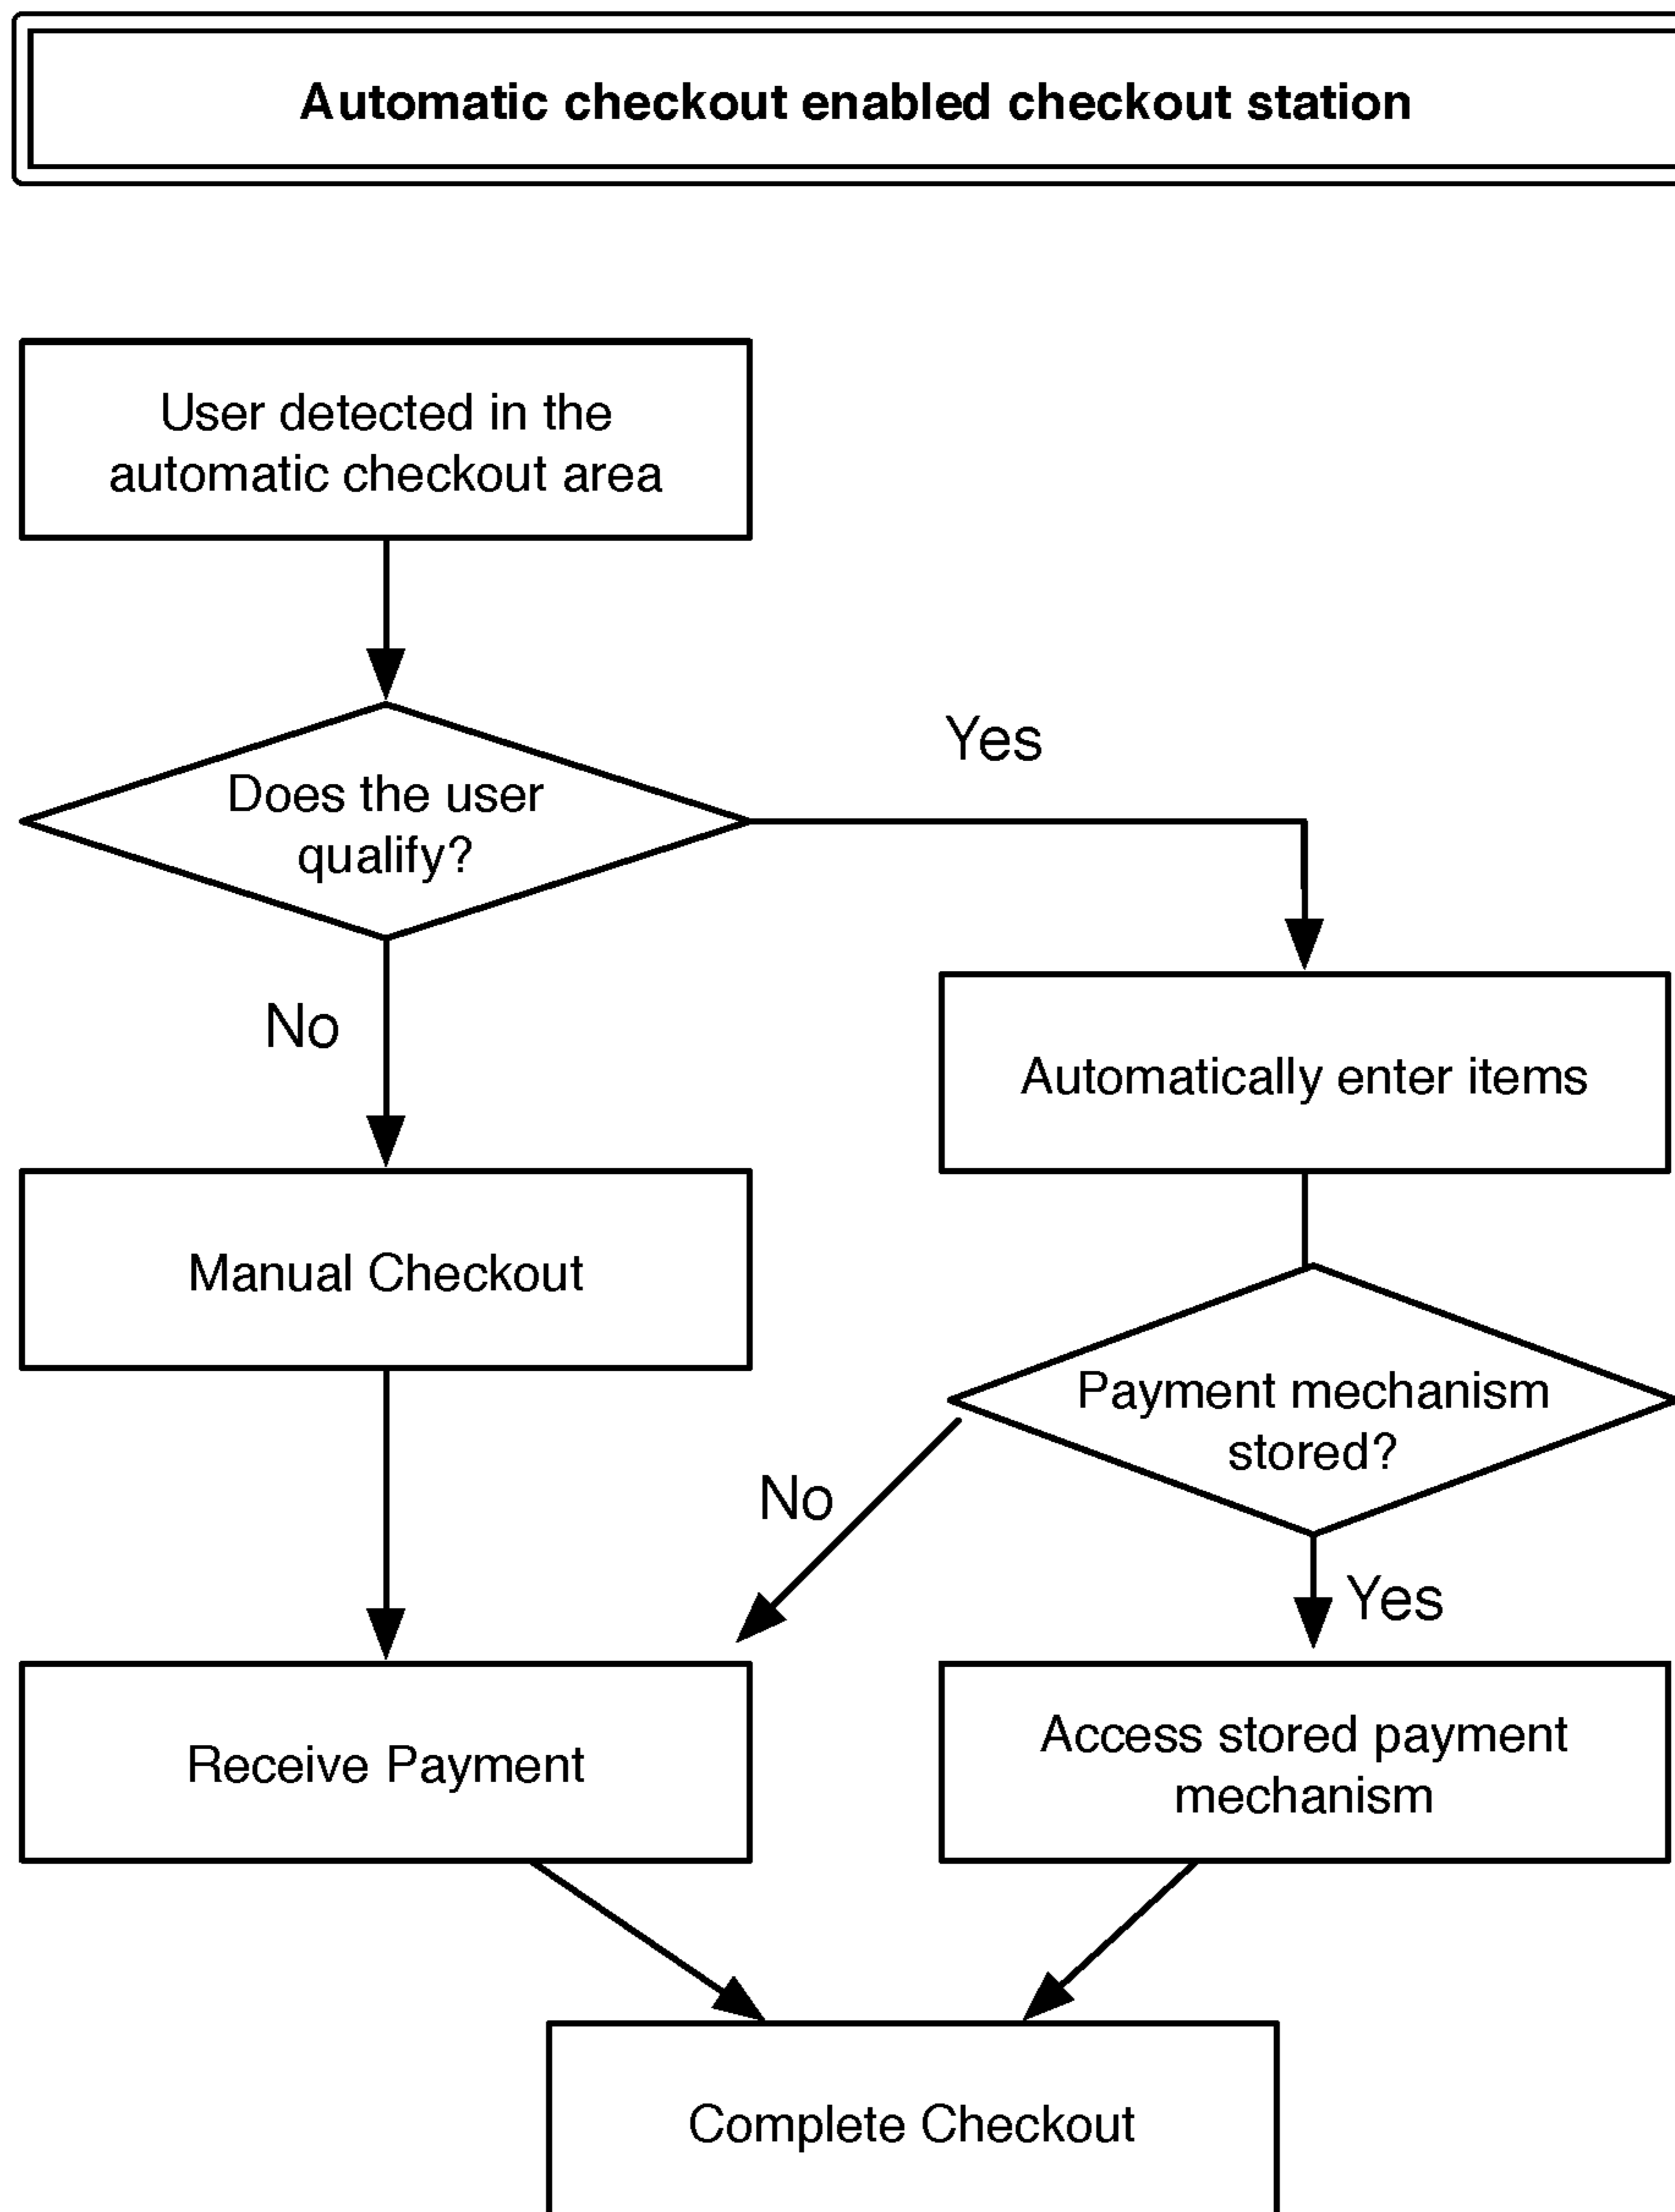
Automatic checkout enabled checkout station

User detected in the automatic checkout area

Does the user qualify?

Yes

No

Automatically enter items

Manual Checkout

Payment mechanism stored?

No

Yes

Receive Payment

Access stored payment mechanism

Complete Checkout